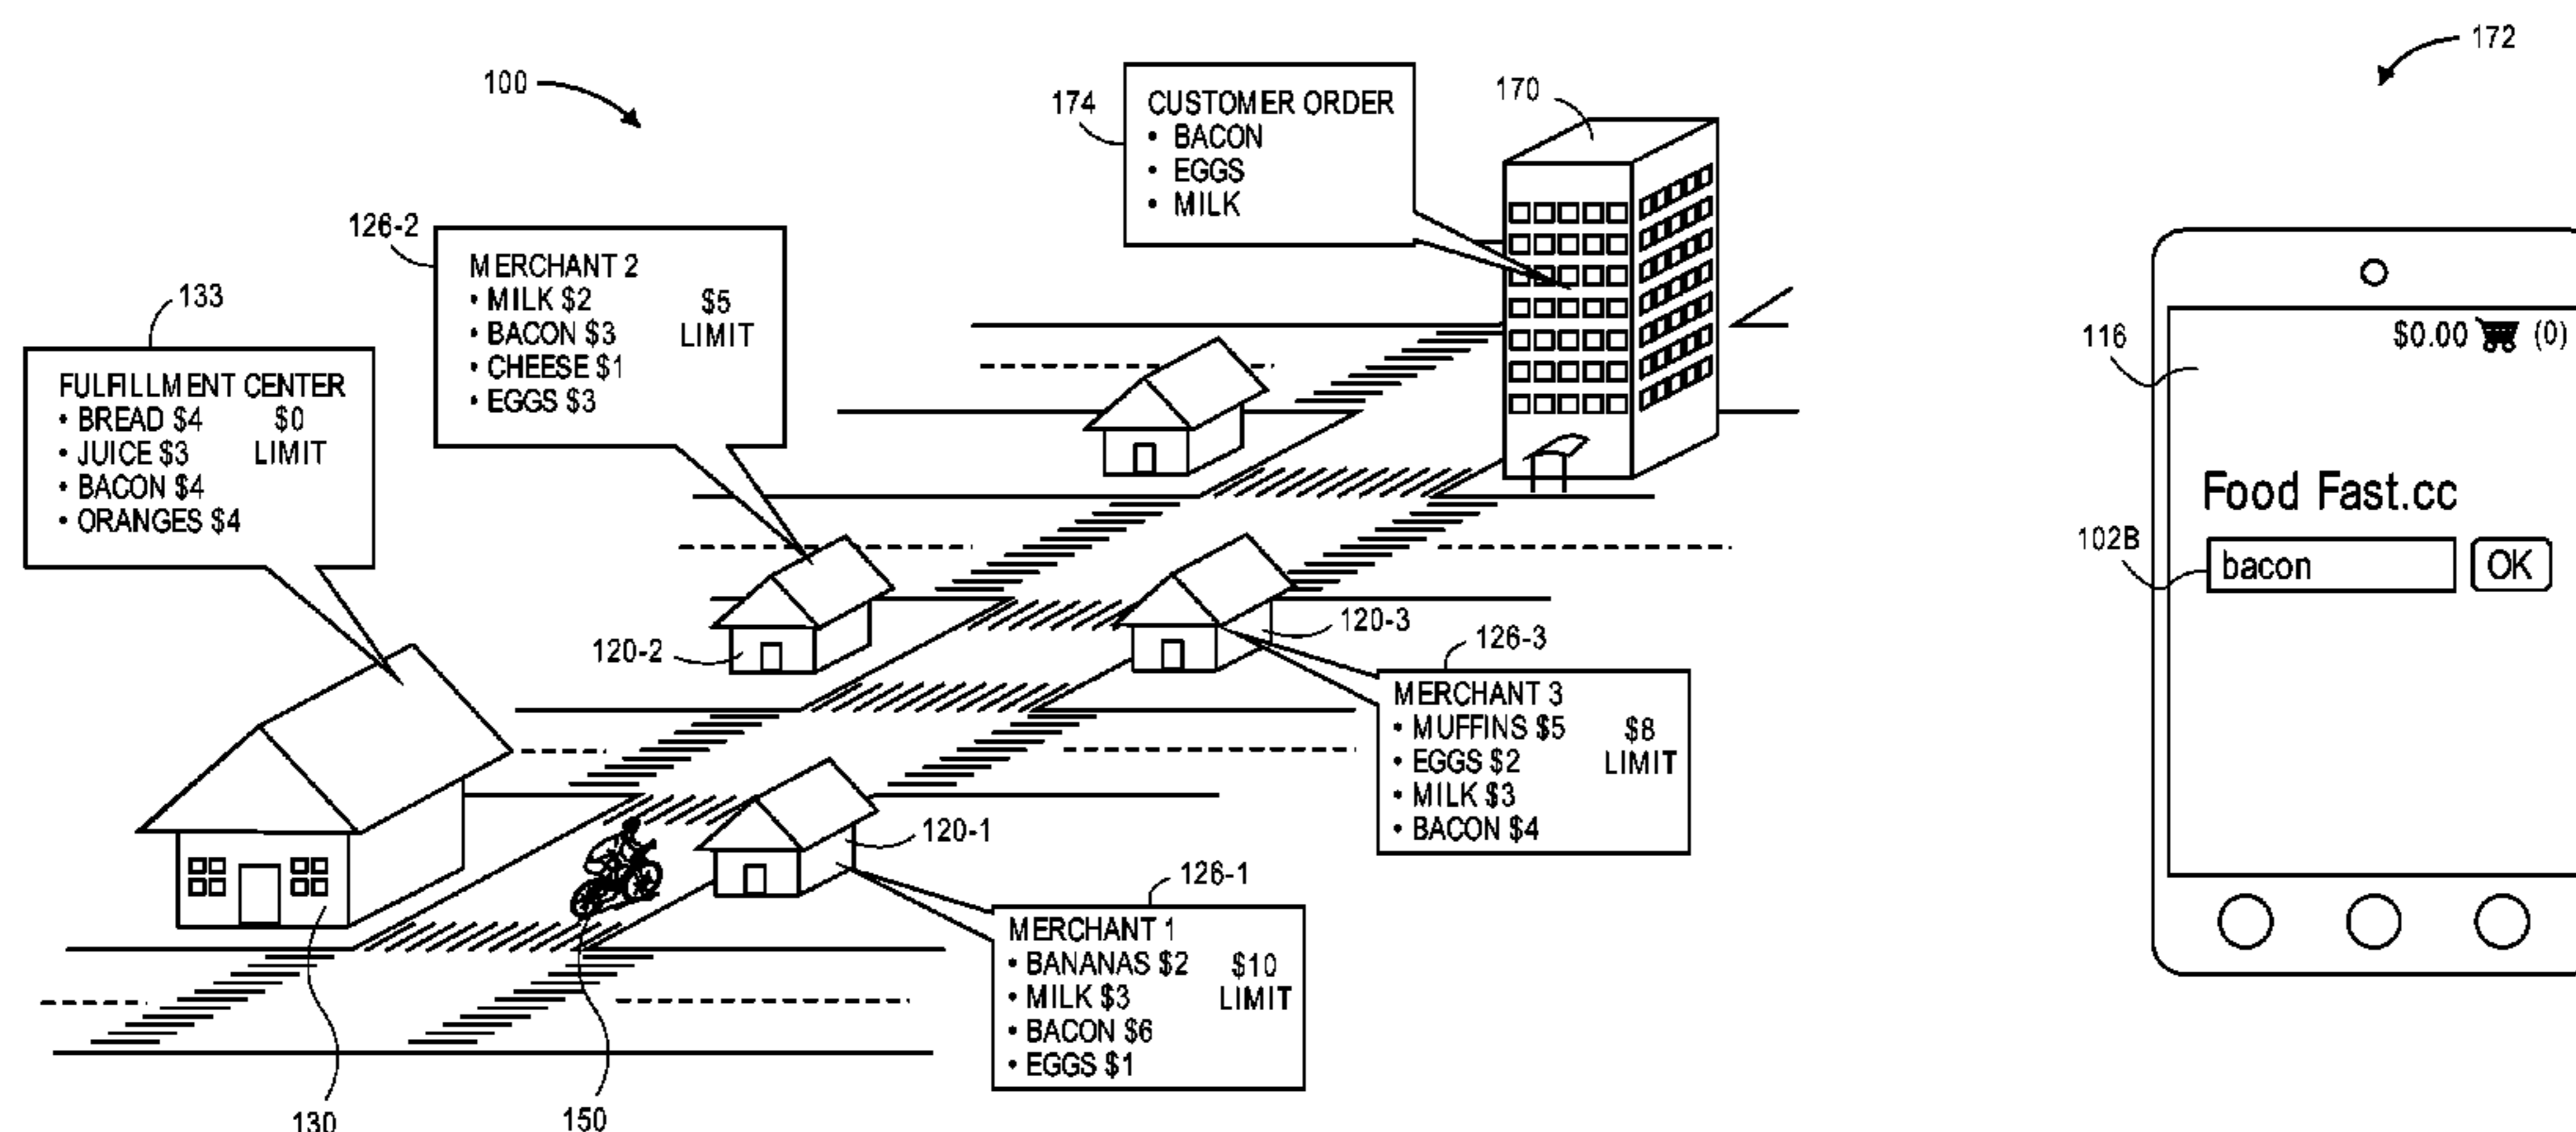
100

174

CUSTOMER ORDER
• BACON
• EGGS
• MILK

170

172

126-2

MERCHANT 2
• MILK \$2
• BACON \$3
• CHEESE \$1
• EGGS \$3

\$5 LIMIT

133

FULFILLMENT CENTER
• BREAD \$4
• JUICE \$3
• BACON \$4
• ORANGES \$4

\$0 LIMIT

116

\$0.00 (0)

Food Fast.cc

102B

bacon

OK

120-2

120-3

126-3

MERCHANT 3
• MUFFINS \$5
• EGGS \$2
• MILK \$3
• BACON \$4

\$8 LIMIT

120-1

126-1

MERCHANT 1
• BANANAS \$2
• MILK \$3
• BACON \$6
• EGGS \$1

\$10 LIMIT

130

150